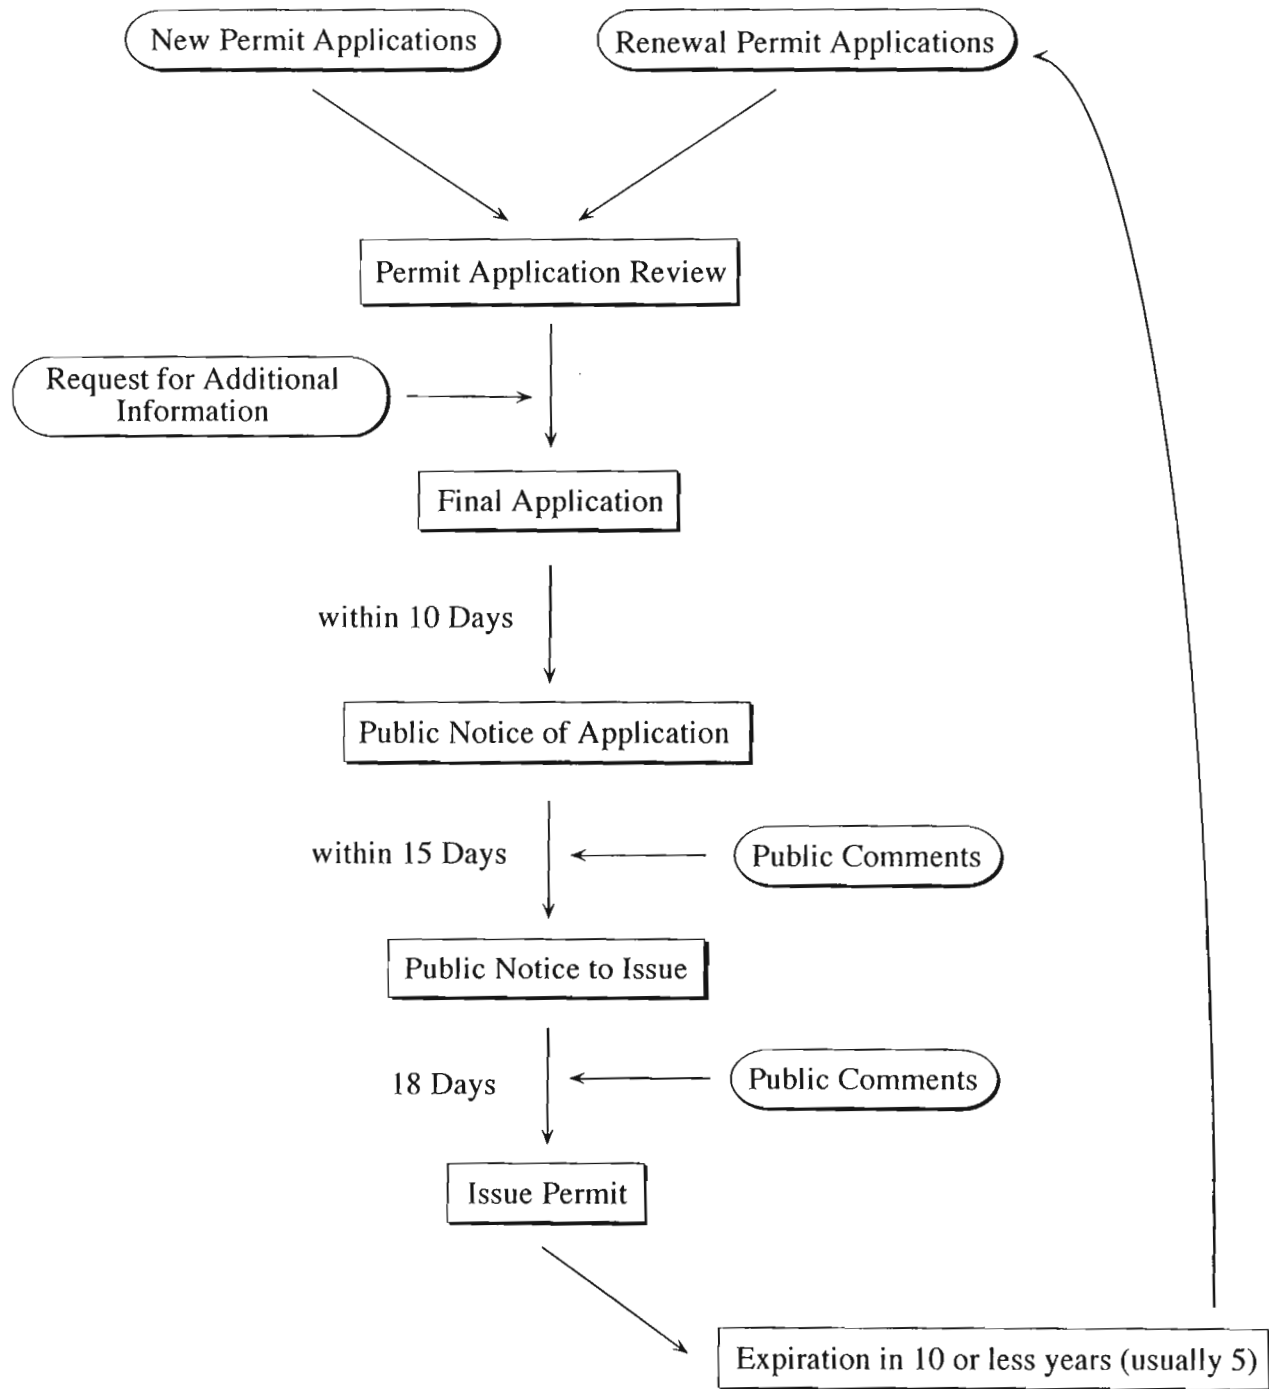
New Permit Applications

Renewal Permit Applications

Permit Application Review

Request for Additional Information

Final Application

within 10 Days

Public Notice of Application

within 15 Days

Public Comments

Public Notice to Issue

18 Days

Public Comments

Issue Permit

Expiration in 10 or less years (usually 5)